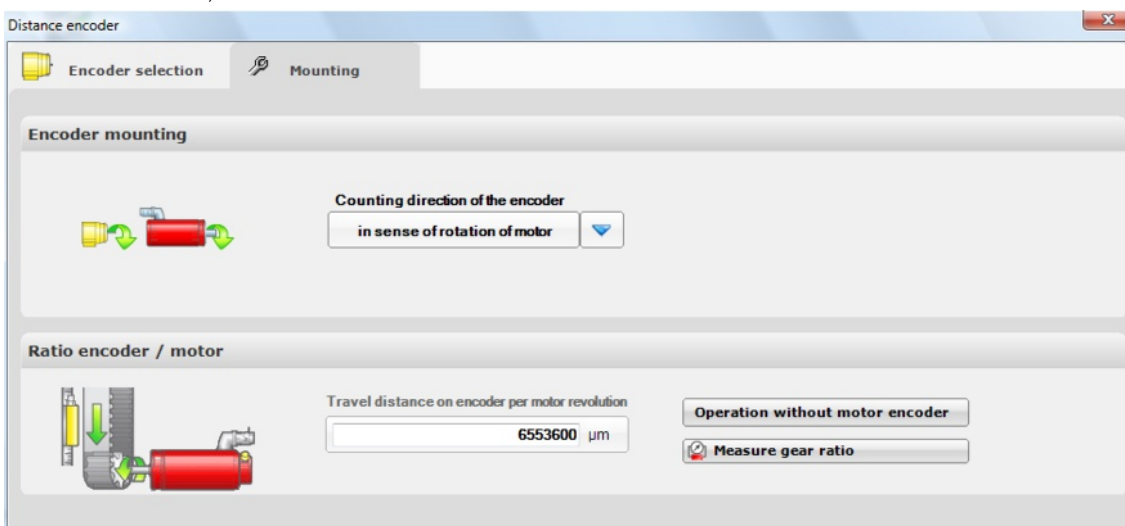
Distance encoder

Encoder selection

Mounting

Encoder mounting

Counting direction of the encoder

in sense of rotation of motor

Ratio encoder / motor

Travel distance on encoder per motor revolution

6553600 µm

Operation without motor encoder

Measure gear ratio